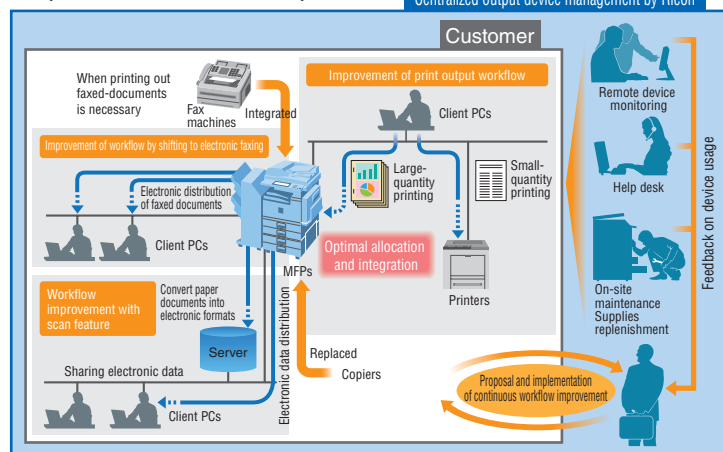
Centralized output device management by Ricoh

Customer

When printing out faxed-documents is necessary

Fax machines

Integrated

Improvement of print output workflow

Client PCs

Improvement of workflow by shifting to electronic faxing

Electronic distribution of faxed documents

Large-quantity printing

Small-quantity printing

Client PCs

Optimal allocation and integration

MFPs

Printers

Workflow improvement with scan feature

Convert paper documents into electronic formats

Server

Electronic data distribution

Replaced

Copiers

Sharing electronic data

Client PCs

Remote device monitoring

Help desk

On-site maintenance Supplies replenishment

Feedback on device usage

Proposal and implementation of continuous workflow improvement